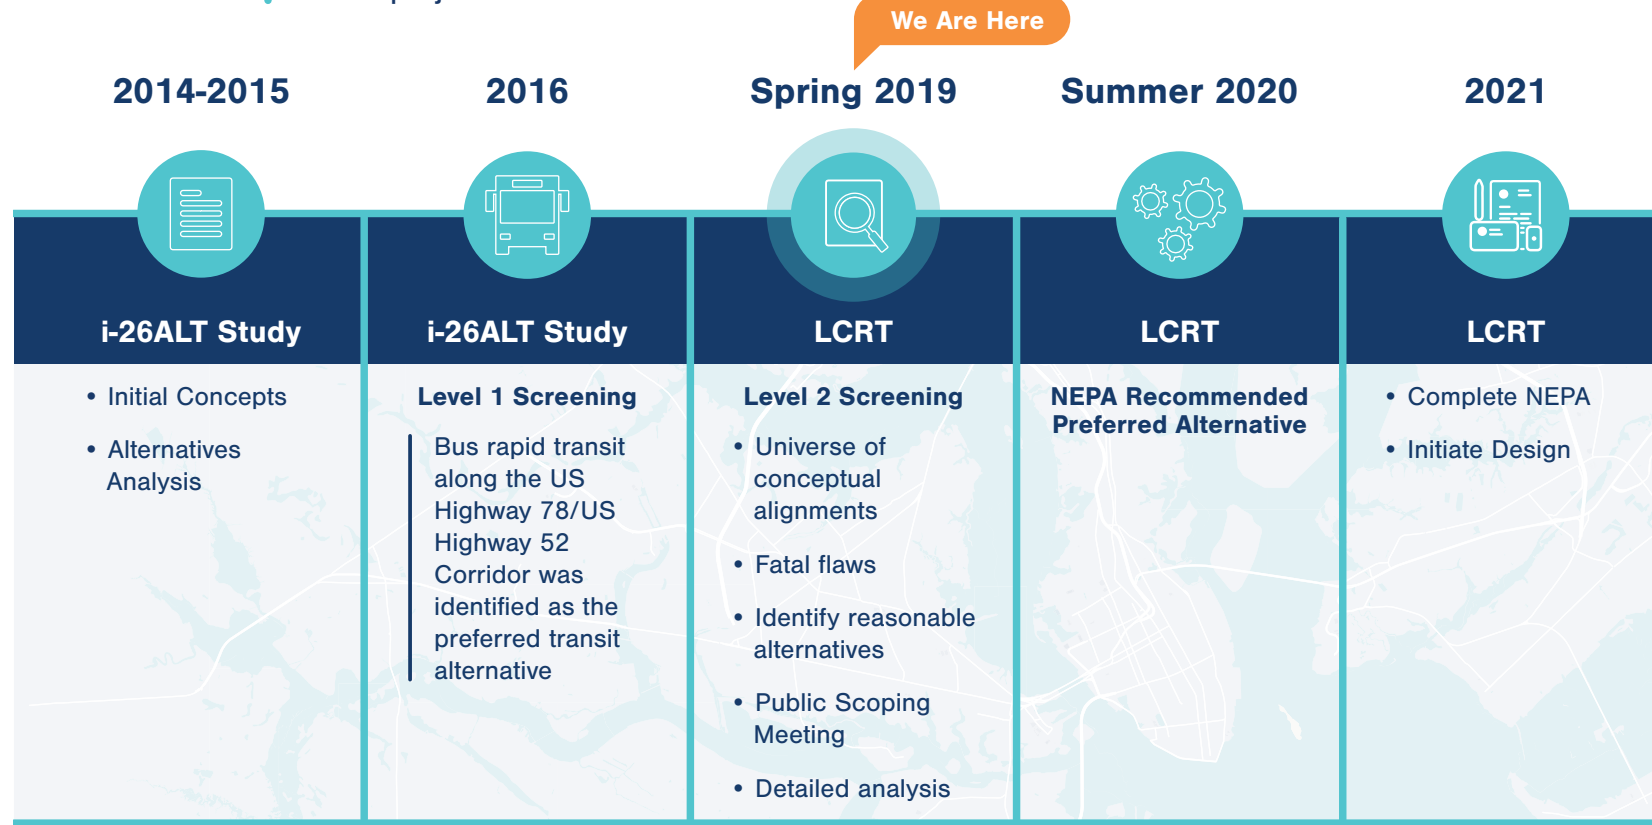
We Are Here

2014-2015

i-26ALT Study

• Initial Concepts

• Alternatives Analysis

2016

i-26ALT Study

Level 1 Screening

Bus rapid transit along the US Highway 78/US Highway 52 Corridor was identified as the preferred transit alternative

Spring 2019

LCRT

Level 2 Screening

• Universe of conceptual alignments

• Fatal flaws

• Identify reasonable alternatives

• Public Scoping Meeting

• Detailed analysis

Summer 2020

LCRT

NEPA Recommended Preferred Alternative

2021

LCRT

• Complete NEPA

• Initiate Design